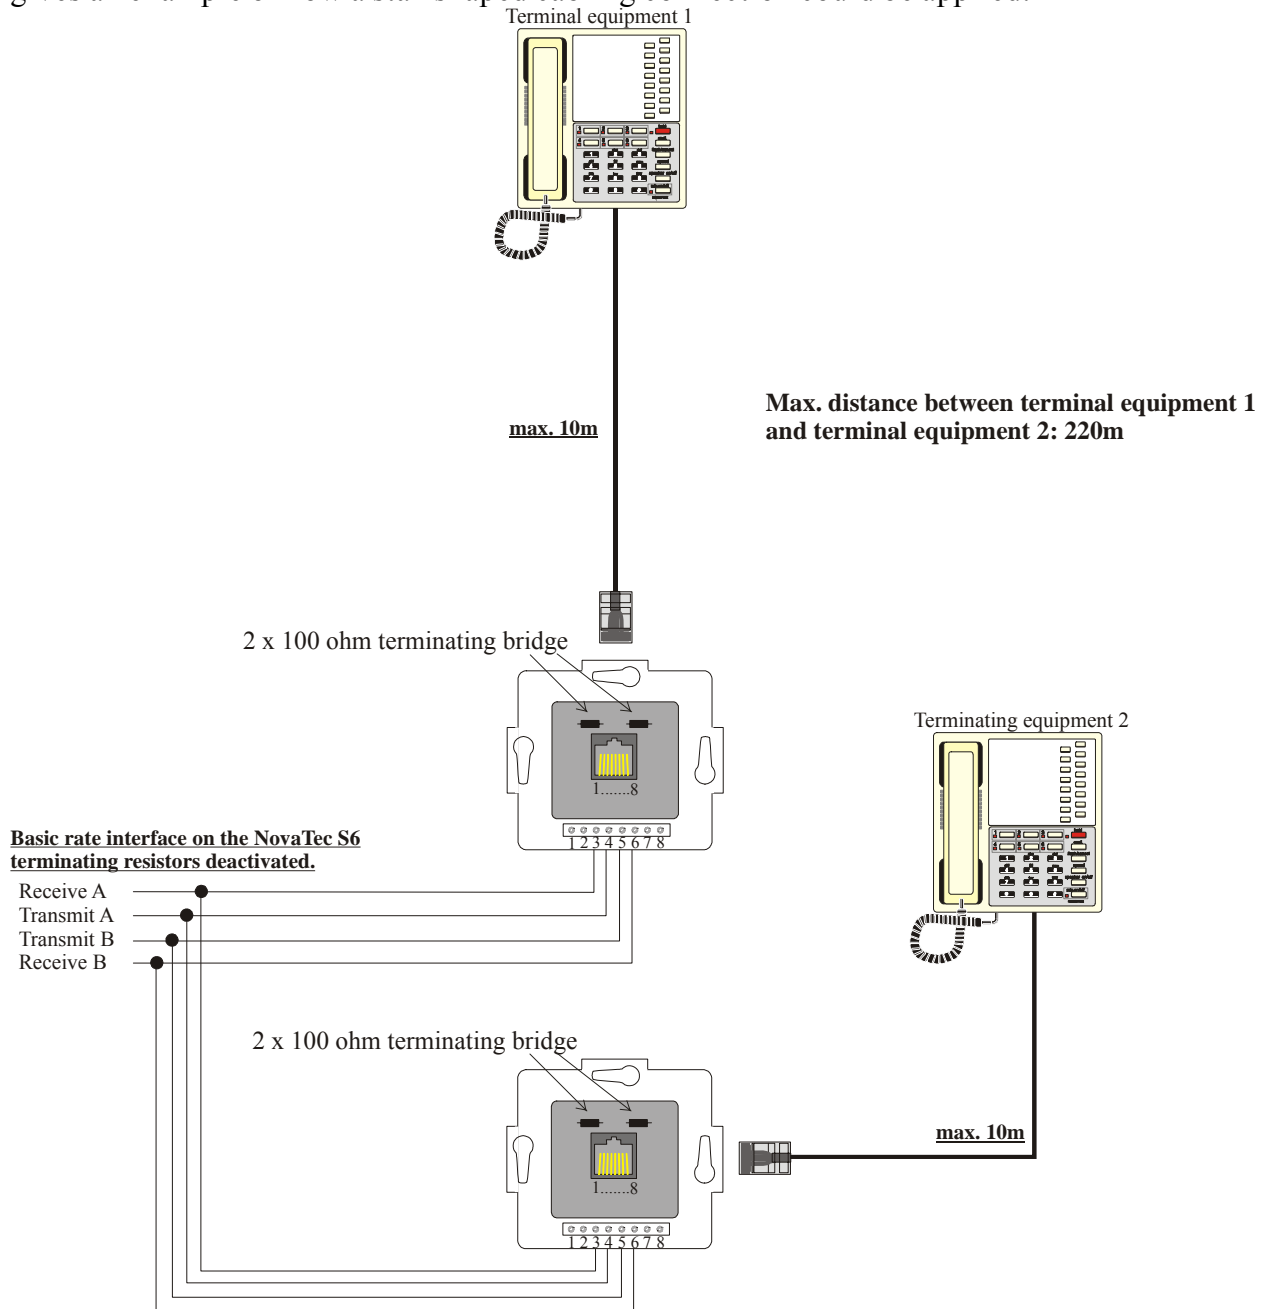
gives an example of how a star-shaped cabling connection could be applied.

Terminal equipment 1

max. 10m

Max. distance between terminal equipment 1 and terminal equipment 2: 220m

2 x 100 ohm terminating bridge

1.......8

12345678

Terminating equipment 2

Basic rate interface on the NovaTec S6 terminating resistors deactivated.

Receive A
Transmit A
Transmit B
Receive B

2 x 100 ohm terminating bridge

max. 10m

1.......8

12345678